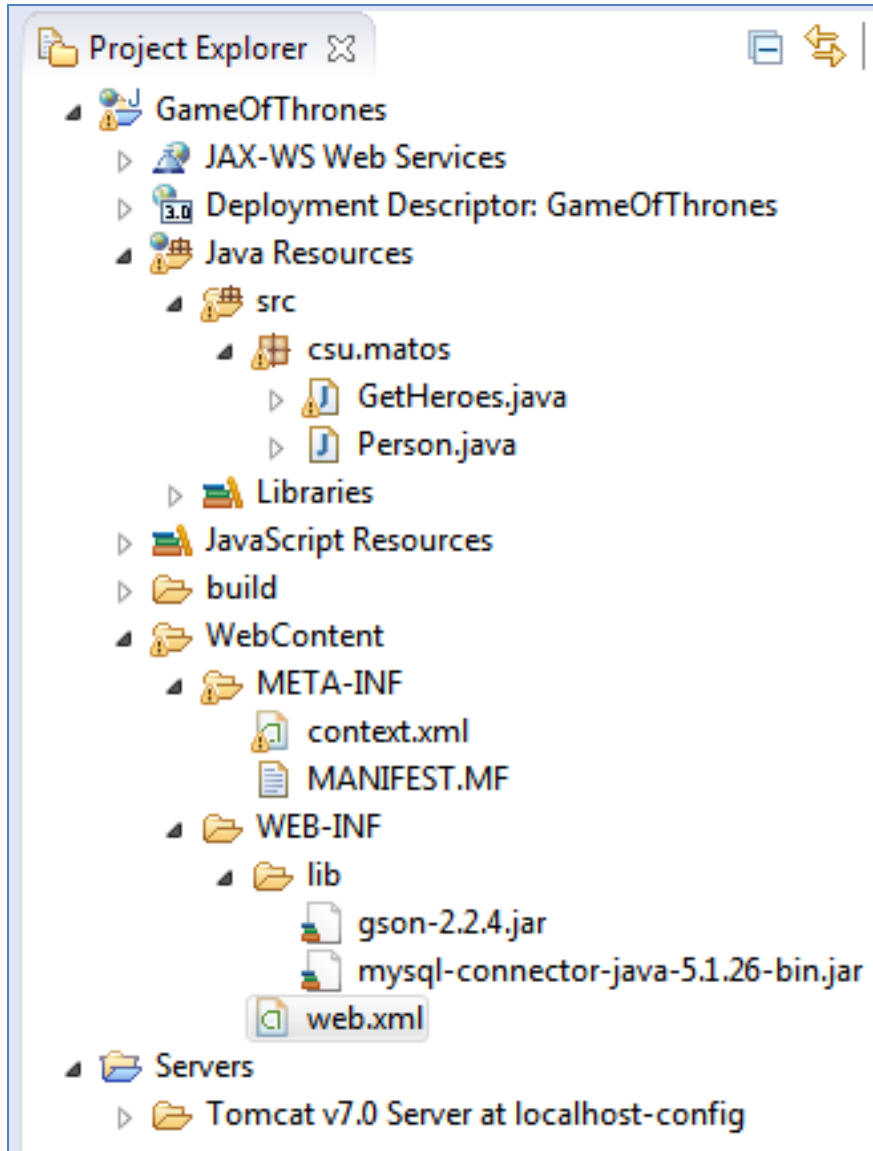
Project Explorer

GameOfThrones
JAX-WS Web Services
Deployment Descriptor: GameOfThrones
Java Resources
src
csu.matos
GetHeroes.java
Person.java
Libraries
JavaScript Resources
build
WebContent
META-INF
context.xml
MANIFEST.MF
WEB-INF
lib
gson-2.2.4.jar
mysql-connector-java-5.1.26-bin.jar
web.xml
Servers
Tomcat v7.0 Server at localhost-config